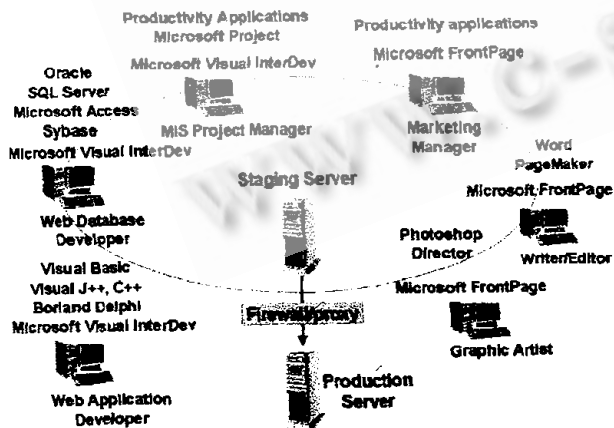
Productivity Applications
Microsoft Project
Microsoft Visual InterDev
MIS Project Manager

Productivity applications
Microsoft FrontPage
Marketing Manager

Oracle
SQL Server
Microsoft Access
Sybase
Microsoft Visual InterDev
Web Database Developer

Staging Server

Word
PageMaker
Microsoft FrontPage
Writer/Editor

Photoshop
Director

Visual Basic
Visual J++, C++
Borland Delphi
Microsoft Visual InterDev
Web Application Developer

Firewall/proxy

Microsoft FrontPage
Graphic Artist

Production Server

www.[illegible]